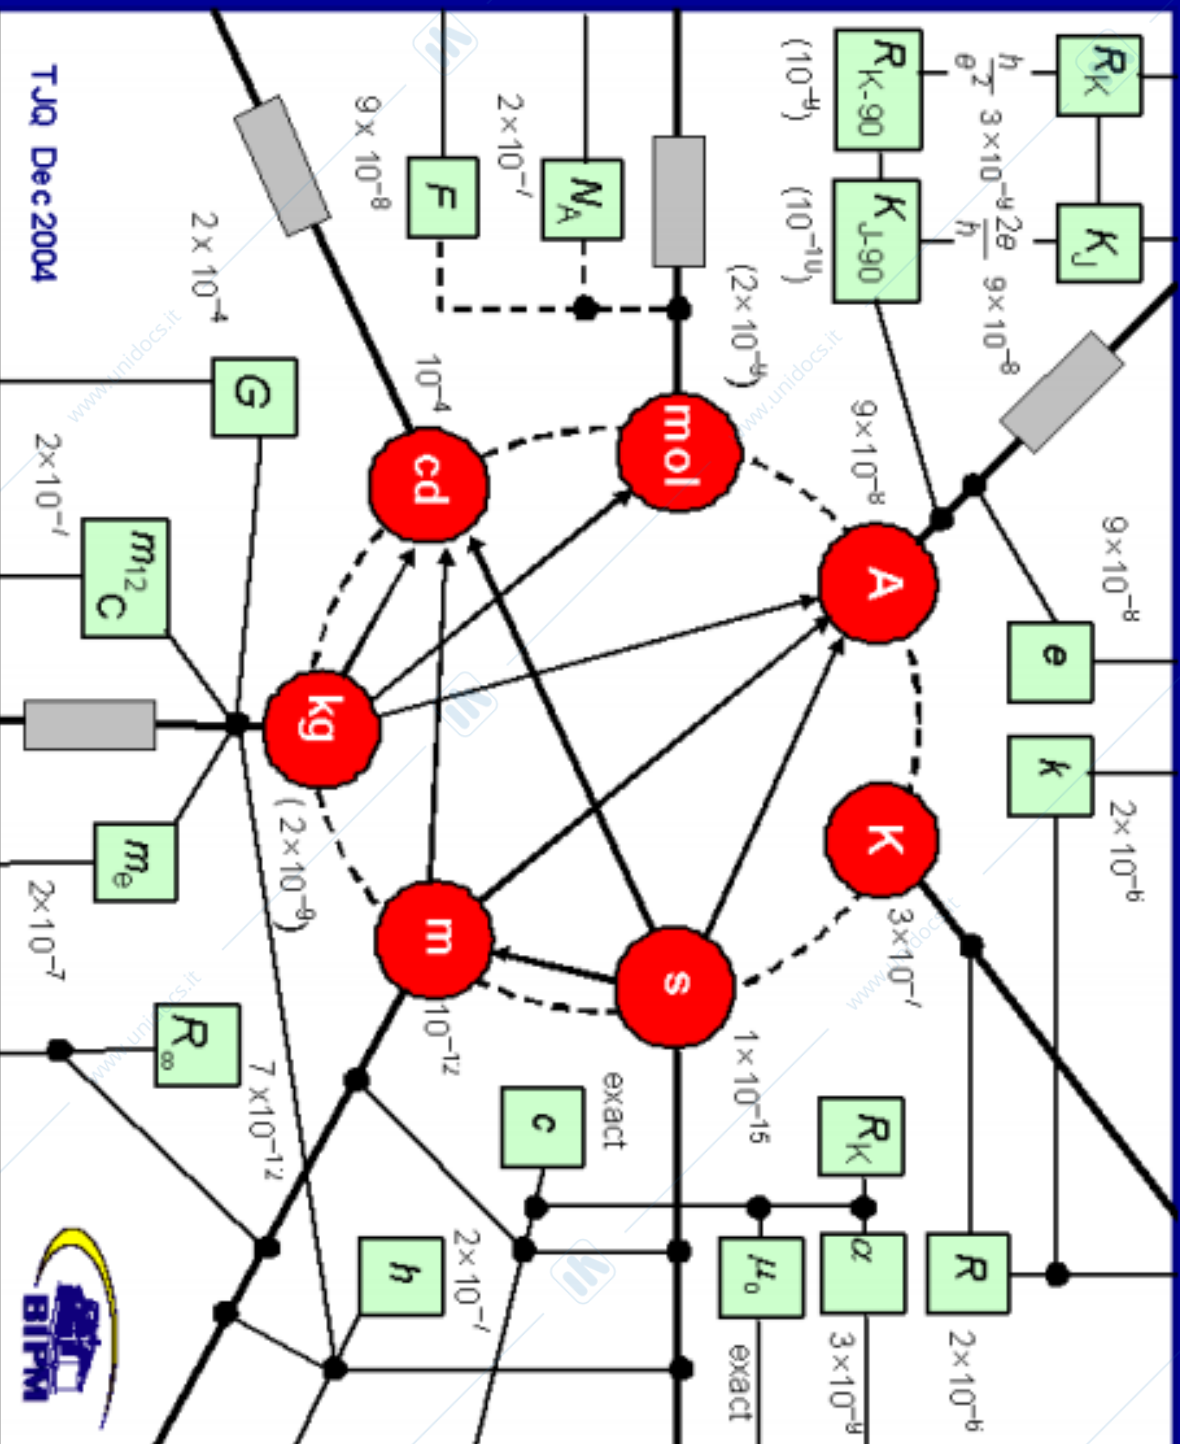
TJQ Dec 2004

$R_K$

$K_J$

$\frac{h}{e^2}$ $3\times10^{-9}$

$\frac{2e}{h}$ $9\times10^{-8}$

$R_{K-90}$

$K_{J-90}$

$(10^{-9})$

$(10^{-10})$

$2\times10^{-7}$

$N_A$

$9\times10^{-8}$

F

$(2\times10^{-8})$

$2\times10^{-4}$

G

$10^{-4}$

mol

cd

$9\times10^{-8}$

A

$9\times10^{-8}$

e

k

$2\times10^{-6}$

K

$3\times10^{-7}$

$2\times10^{-7}$

$m_{^{12}C}$

kg

$(2\times10^{-8})$

$m_e$

$2\times10^{-7}$

m

s

$10^{-12}$

$1\times10^{-15}$

$R_\infty$

$7\times10^{-12}$

exact

c

$R_K$

$\alpha$

R

$\mu_0$

h

$2\times10^{-7}$

exact

$3\times10^{-9}$

$2\times10^{-6}$

BIPM